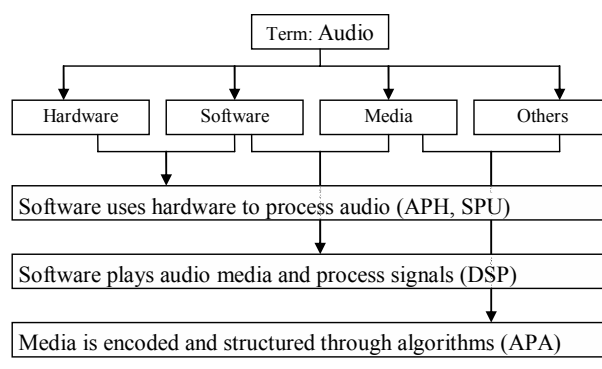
Term: Audio

Hardware

Software

Media

Others

Software uses hardware to process audio (APH, SPU)

Software plays audio media and process signals (DSP)

Media is encoded and structured through algorithms (APA)